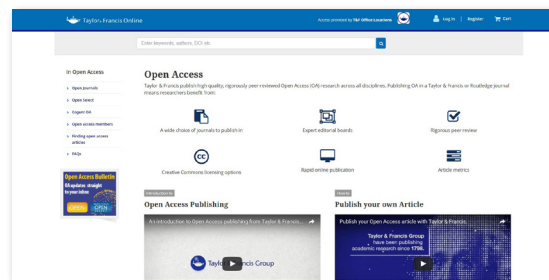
Taylor & Francis Online

Access provided by T&F Office Locations

Log in | Register | Cart

Enter keywords, authors, DOI etc

In Open Access

Open Journals

Open Select

Dove Press

Expert OA

Open access members

Finding open access articles

FAQs

Open Access Bulletin

OA updates straight to your inbox

OPEN

Open Access

Taylor & Francis publish high quality, rigorously peer reviewed Open Access (OA) research across all disciplines. Publishing OA in a Taylor & Francis or Routledge journal means researchers benefit from:

A wide choice of journals to publish in

Expert editorial boards

Rigorous peer review

Creative Commons licensing options

Rapid online publication

Article metrics

INTRODUCTION

Open Access Publishing

An introduction to Open Access publishing from Taylor & Francis...

Taylor & Francis Group

VIDEO

Publish your own Article

Publish your Open Access article with Taylor & Francis

Taylor & Francis Group have been publishing academic research since 1798.